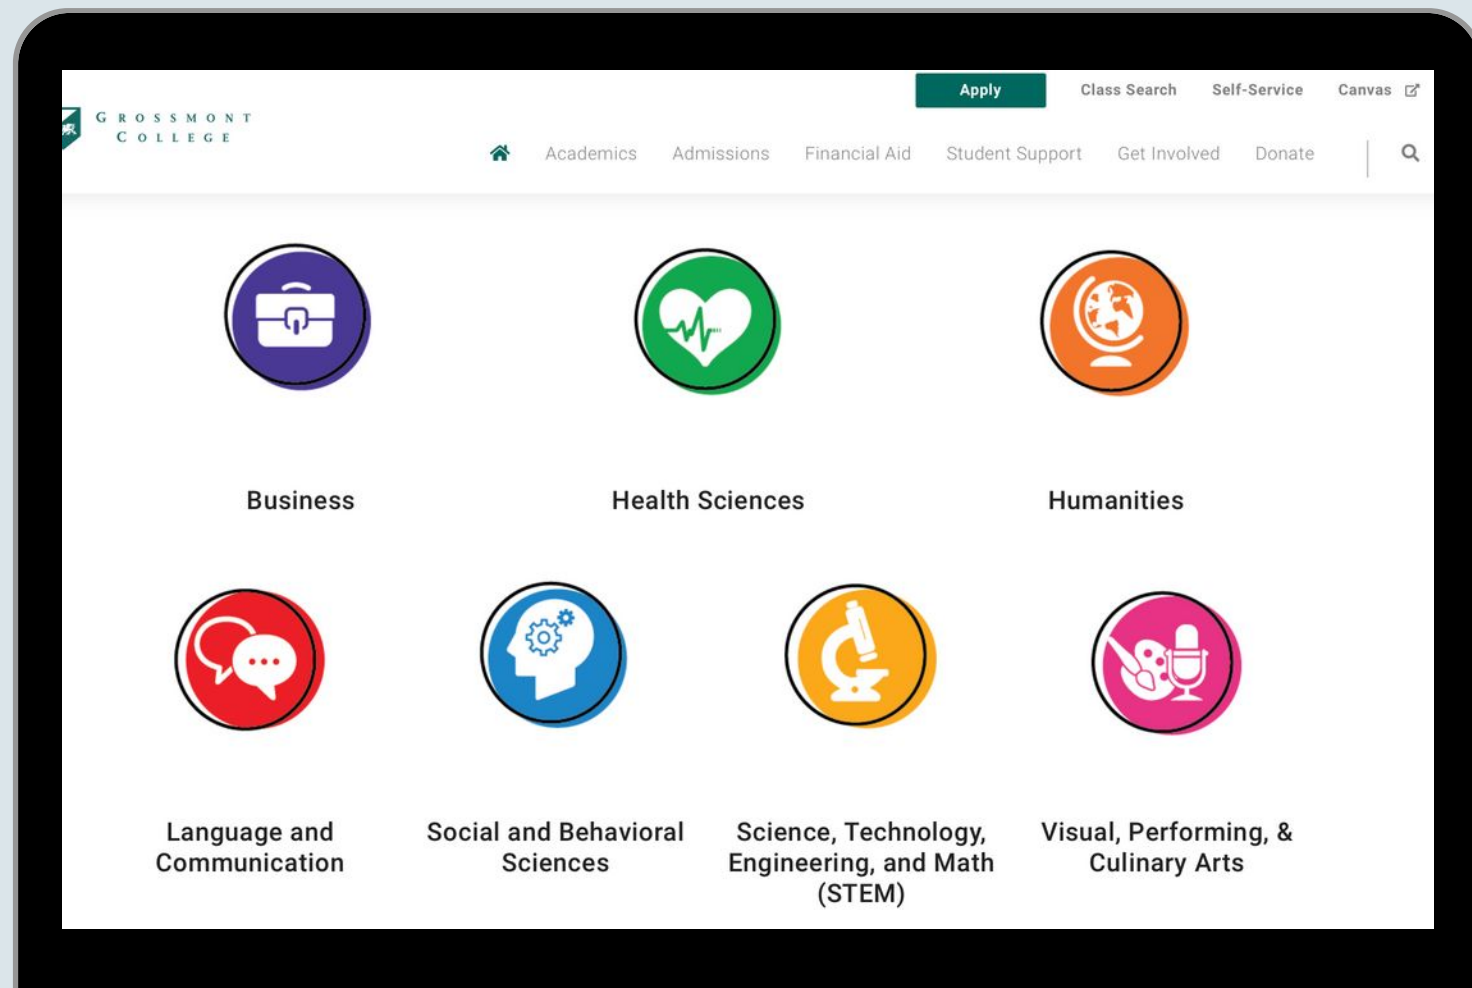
GROSSMONT COLLEGE

Apply Class Search Self-Service Canvas

Academics Admissions Financial Aid Student Support Get Involved Donate

Business

Health Sciences

Humanities

Language and Communication

Social and Behavioral Sciences

Science, Technology, Engineering, and Math (STEM)

Visual, Performing, & Culinary Arts